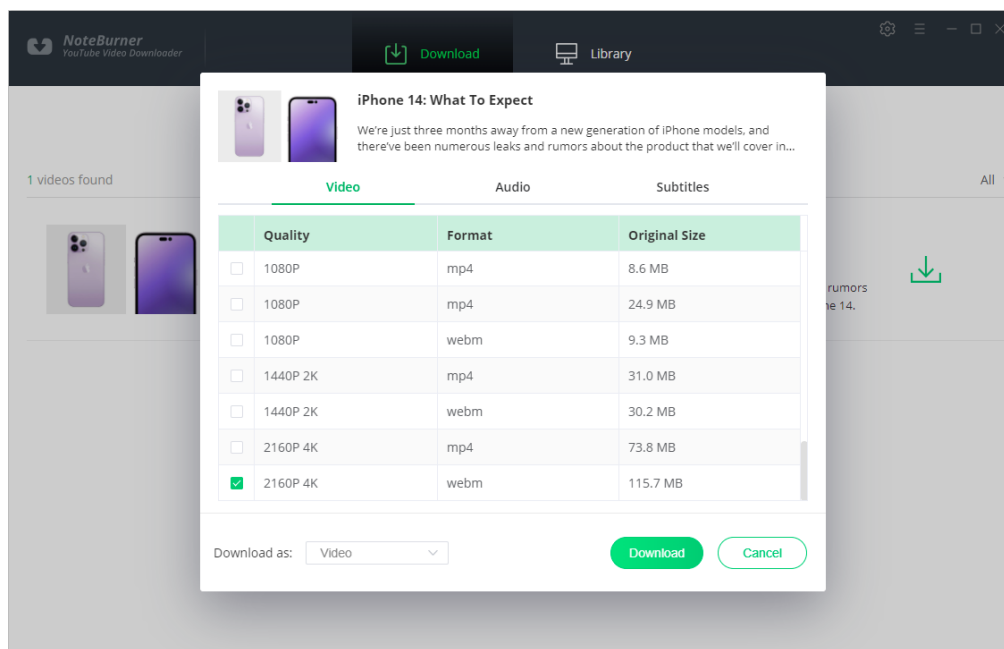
NoteBurner
YouTube Video Downloader

Download

Library

1 videos found

All

rumors
ne 14.

iPhone 14: What To Expect

We're just three months away from a new generation of iPhone models, and there've been numerous leaks and rumors about the product that we'll cover in...

Video | Audio | Subtitles

| | Quality | Format | Original Size |
|---|---|---|---|
| ☐ | 1080P | mp4 | 8.6 MB |
| ☐ | 1080P | mp4 | 24.9 MB |
| ☐ | 1080P | webm | 9.3 MB |
| ☐ | 1440P 2K | mp4 | 31.0 MB |
| ☐ | 1440P 2K | webm | 30.2 MB |
| ☐ | 2160P 4K | mp4 | 73.8 MB |
| ☑ | 2160P 4K | webm | 115.7 MB |

Download as: Video

Download

Cancel